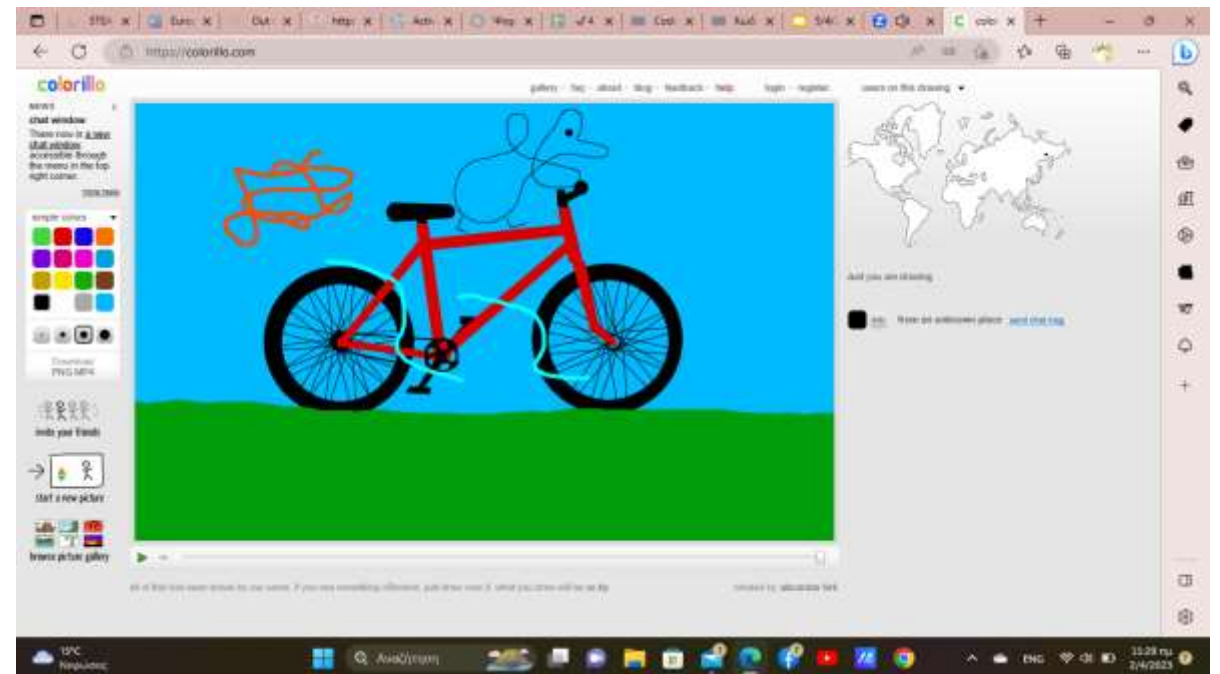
STEA × Euro × Out × http × Activ × Wep × √4 × Cool × Και × 5/4 × colo ×

https://colorillo.com

colorillo

NEWS
chat window
There now is a new chat window accessible through the menu in the top right corner.
2020/2666

simple colors

Download
PNG MP4

invite your friends

start a new picture

browse picture gallery

gallery · faq · about · blog · feedback · help login · register users on this drawing

Just you are drawing

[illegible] from an unknown place send chat msg

All of this has been drawn by our users. If you see something offensive, just draw over it. What you draw will be on top.

created by alexander fink

15°C
Νεφώσεις

Αναζήτηση

ENG

15:29 πμ
2/4/2023